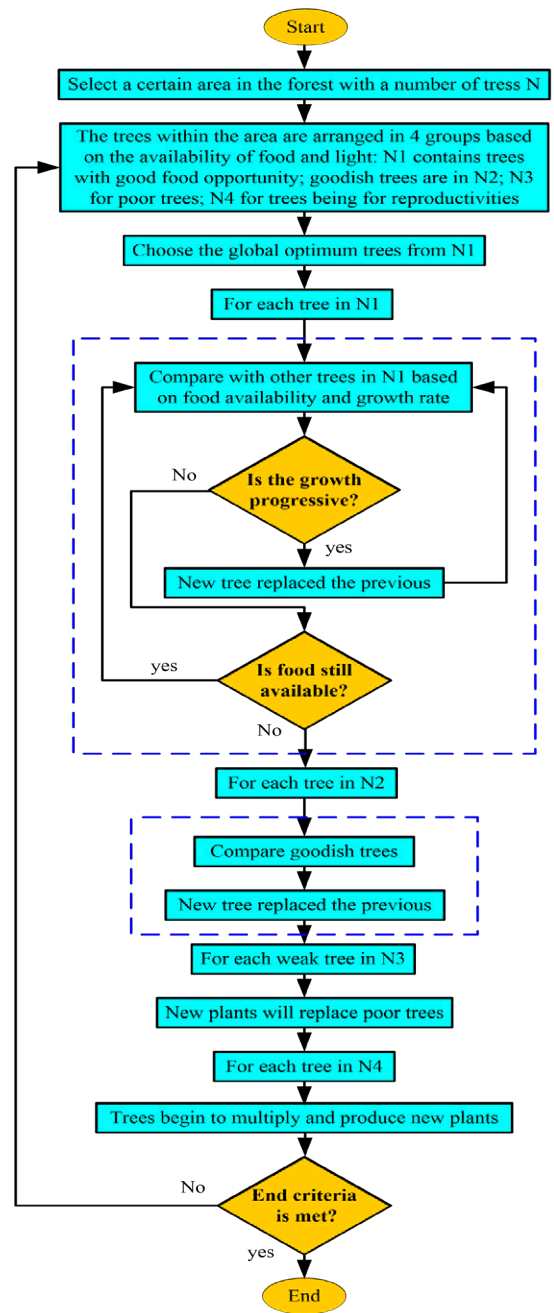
Start

Select a certain area in the forest with a number of tress N

The trees within the area are arranged in 4 groups based on the availability of food and light: N1 contains trees with good food opportunity; goodish trees are in N2; N3 for poor trees; N4 for trees being for reproductivities

Choose the global optimum trees from N1

For each tree in N1

Compare with other trees in N1 based on food availability and growth rate

Is the growth progressive?

No

yes

New tree replaced the previous

yes

Is food still available?

No

For each tree in N2

Compare goodish trees

New tree replaced the previous

For each weak tree in N3

New plants will replace poor trees

For each tree in N4

Trees begin to multiply and produce new plants

No

End criteria is met?

yes

End